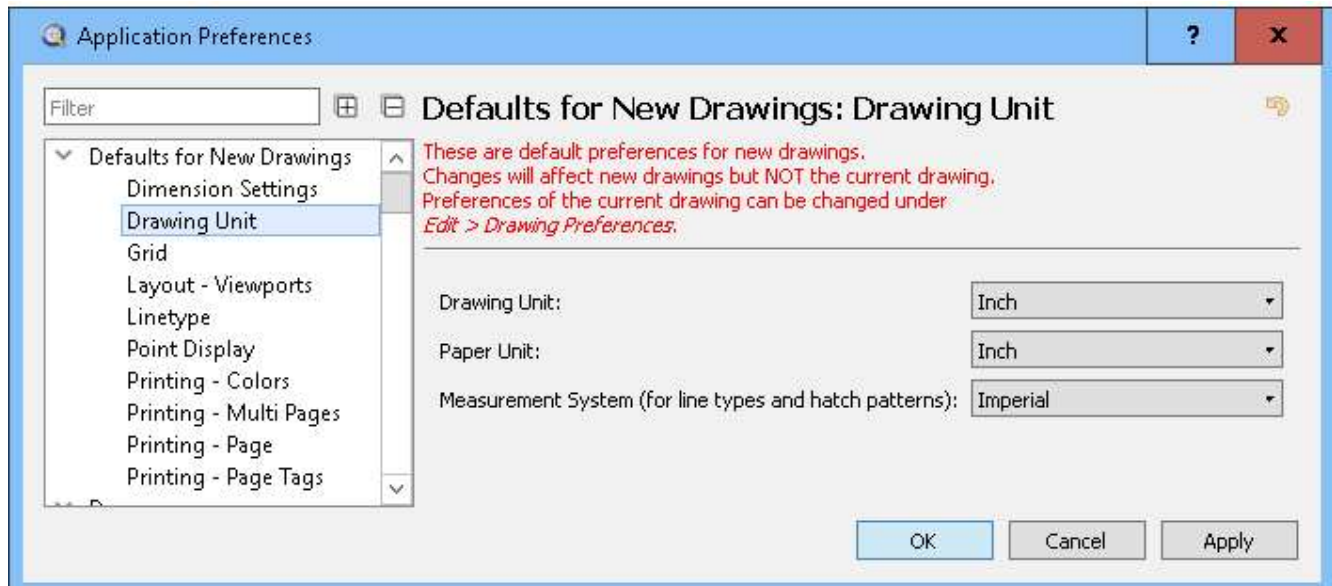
Application Preferences

?

x

Filter

Defaults for New Drawings: Drawing Unit

Defaults for New Drawings
Dimension Settings
Drawing Unit
Grid
Layout - Viewports
Linetype
Point Display
Printing - Colors
Printing - Multi Pages
Printing - Page
Printing - Page Tags

These are default preferences for new drawings.
Changes will affect new drawings but NOT the current drawing.
Preferences of the current drawing can be changed under
*Edit > Drawing Preferences.*

Drawing Unit: Inch

Paper Unit: Inch

Measurement System (for line types and hatch patterns): Imperial

OK

Cancel

Apply